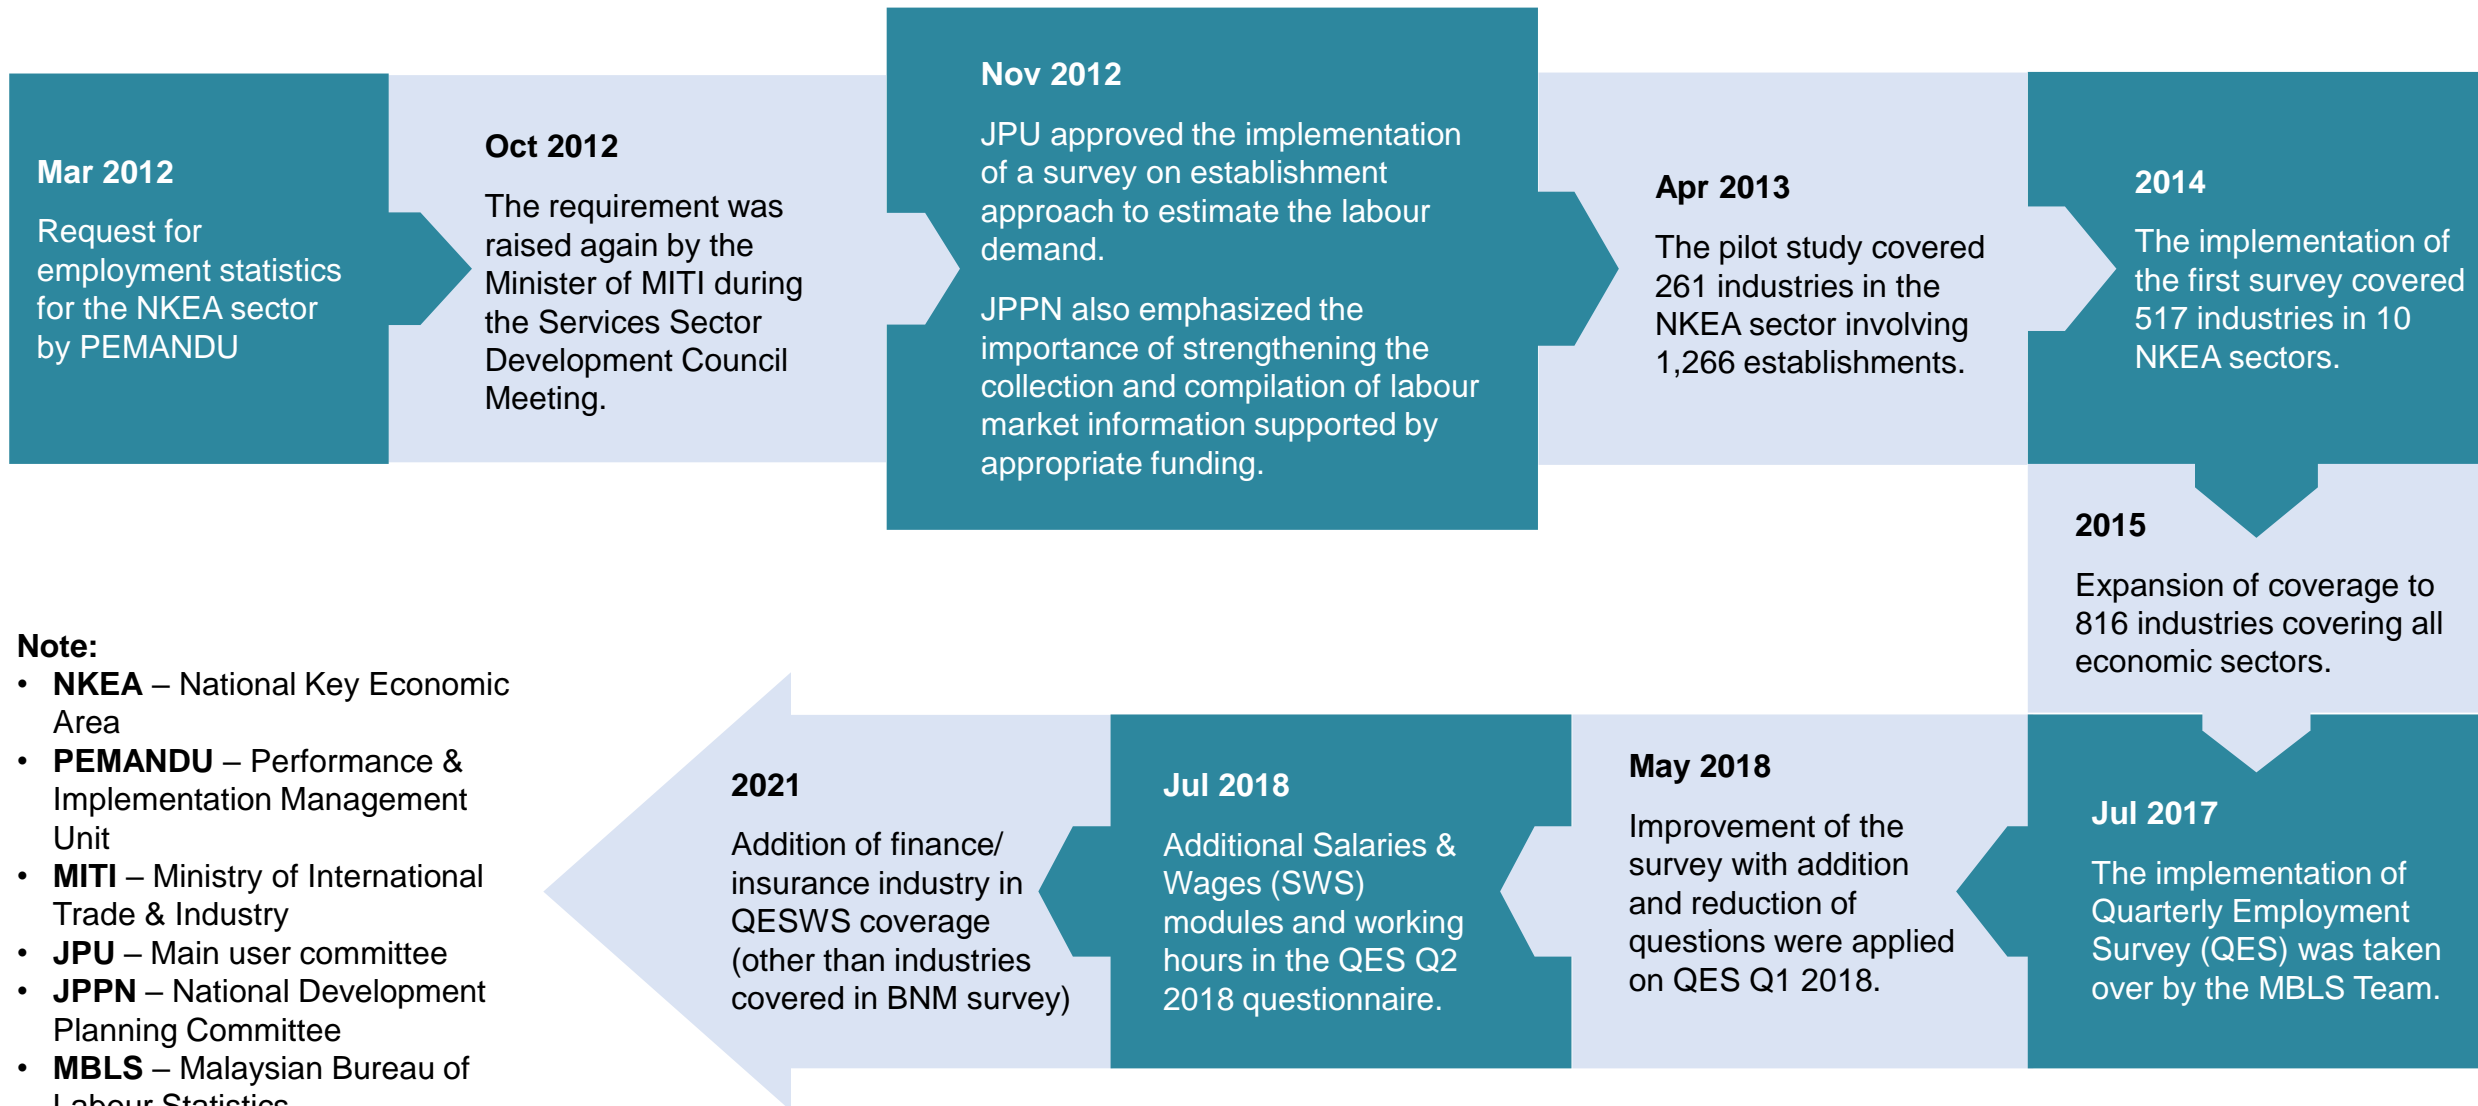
Mar 2012

Request for employment statistics for the NKEA sector by PEMANDU

Oct 2012

The requirement was raised again by the Minister of MITI during the Services Sector Development Council Meeting.

Nov 2012

JPU approved the implementation of a survey on establishment approach to estimate the labour demand.

JPPN also emphasized the importance of strengthening the collection and compilation of labour market information supported by appropriate funding.

Apr 2013

The pilot study covered 261 industries in the NKEA sector involving 1,266 establishments.

2014

The implementation of the first survey covered 517 industries in 10 NKEA sectors.

2015

Expansion of coverage to 816 industries covering all economic sectors.

Jul 2017

The implementation of Quarterly Employment Survey (QES) was taken over by the MBLS Team.

May 2018

Improvement of the survey with addition and reduction of questions were applied on QES Q1 2018.

Jul 2018

Additional Salaries & Wages (SWS) modules and working hours in the QES Q2 2018 questionnaire.

2021

Addition of finance/ insurance industry in QESWS coverage (other than industries covered in BNM survey)

Note:
• NKEA – National Key Economic Area
• PEMANDU – Performance & Implementation Management Unit
• MITI – Ministry of International Trade & Industry
• JPU – Main user committee
• JPPN – National Development Planning Committee
• MBLS – Malaysian Bureau of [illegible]